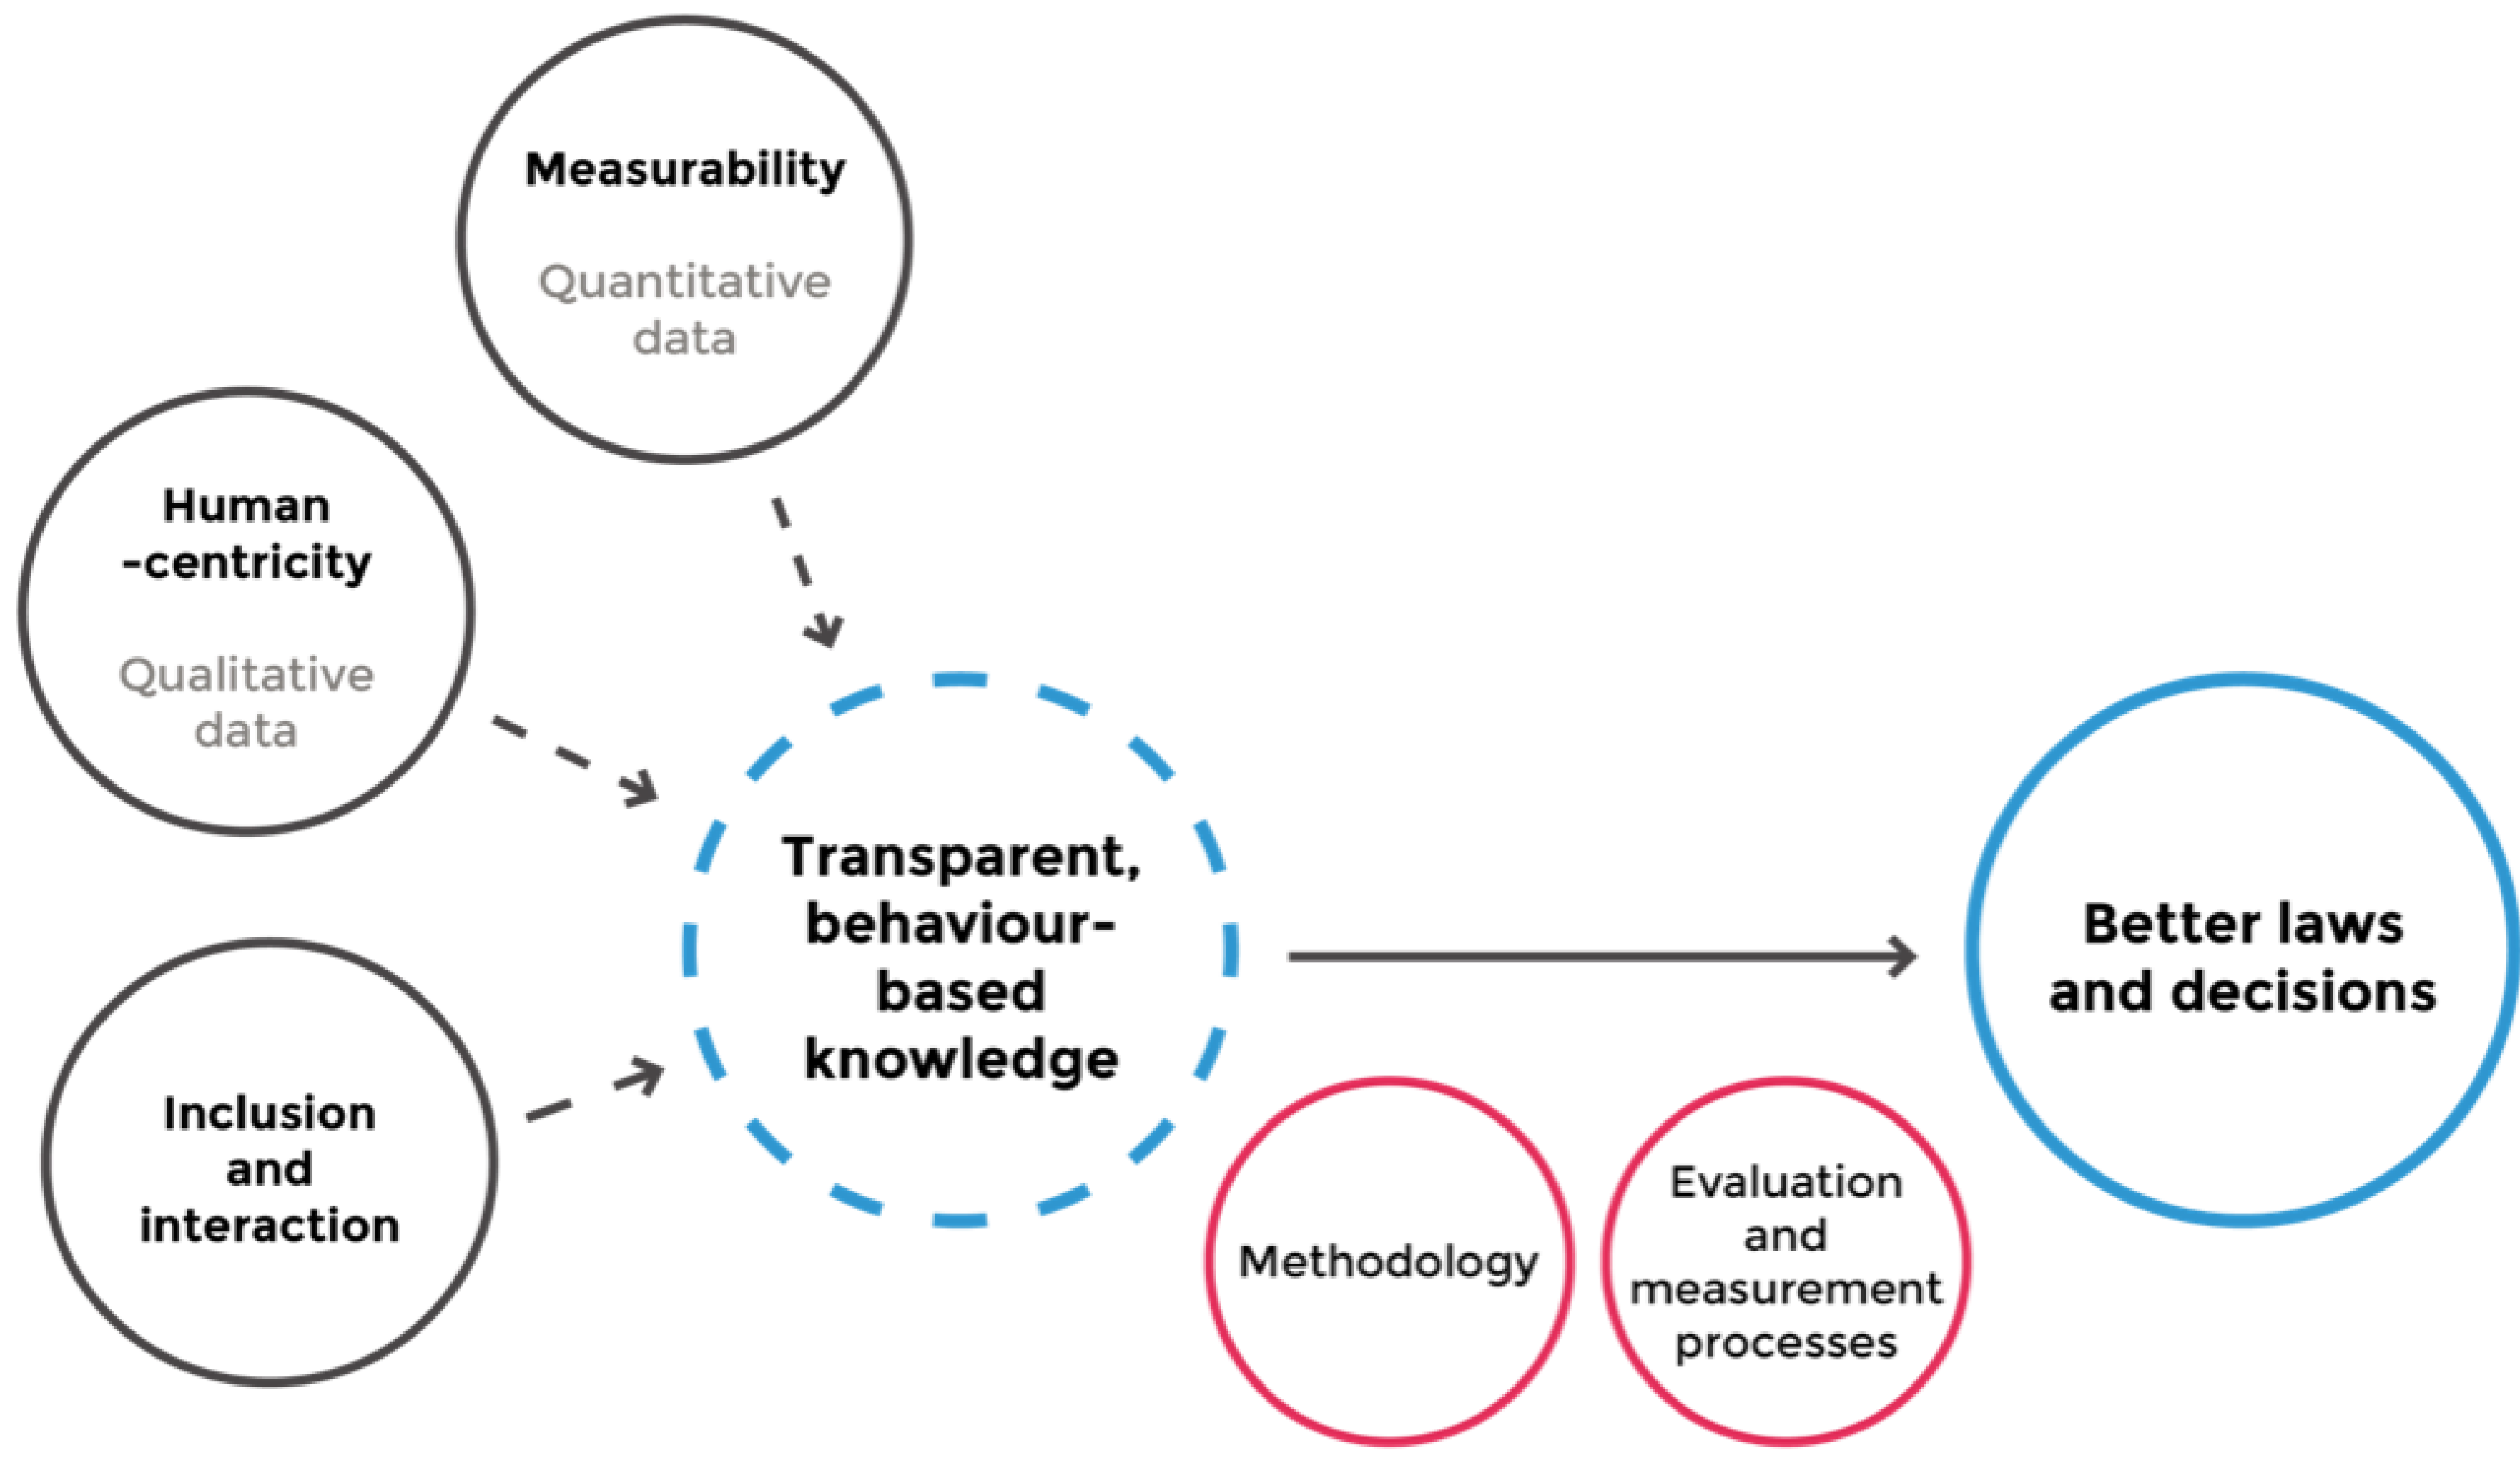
Measurability

Quantitative data

Human -centricity

Qualitative data

Inclusion and interaction

Transparent, behaviour-based knowledge

Better laws and decisions

Methodology

Evaluation and measurement processes